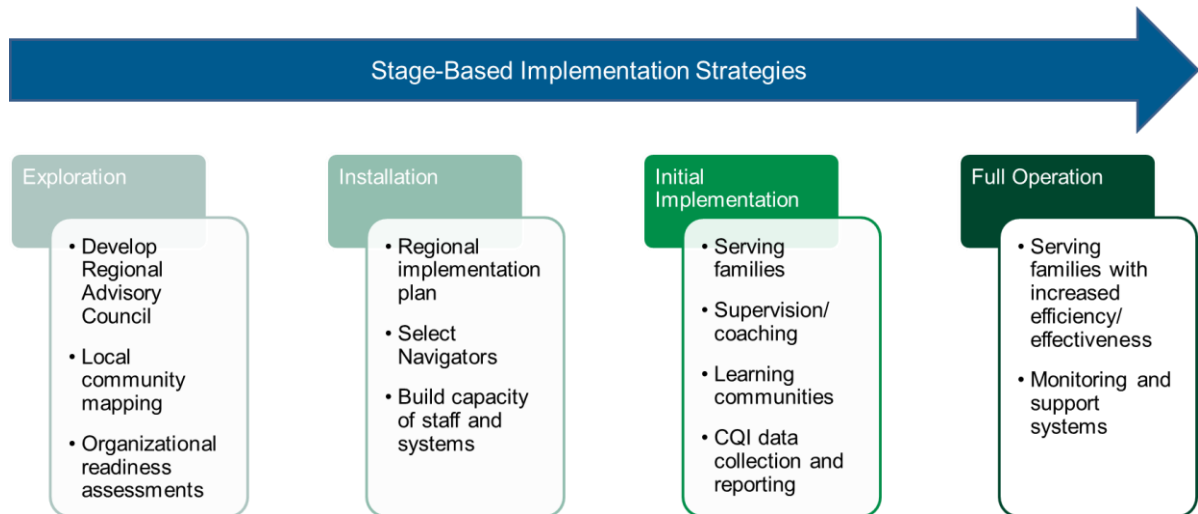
Stage-Based Implementation Strategies

Exploration

• Develop Regional Advisory Council
• Local community mapping
• Organizational readiness assessments

Installation

• Regional implementation plan
• Select Navigators
• Build capacity of staff and systems

Initial Implementation

• Serving families
• Supervision/ coaching
• Learning communities
• CQI data collection and reporting

Full Operation

• Serving families with increased efficiency/ effectiveness
• Monitoring and support systems